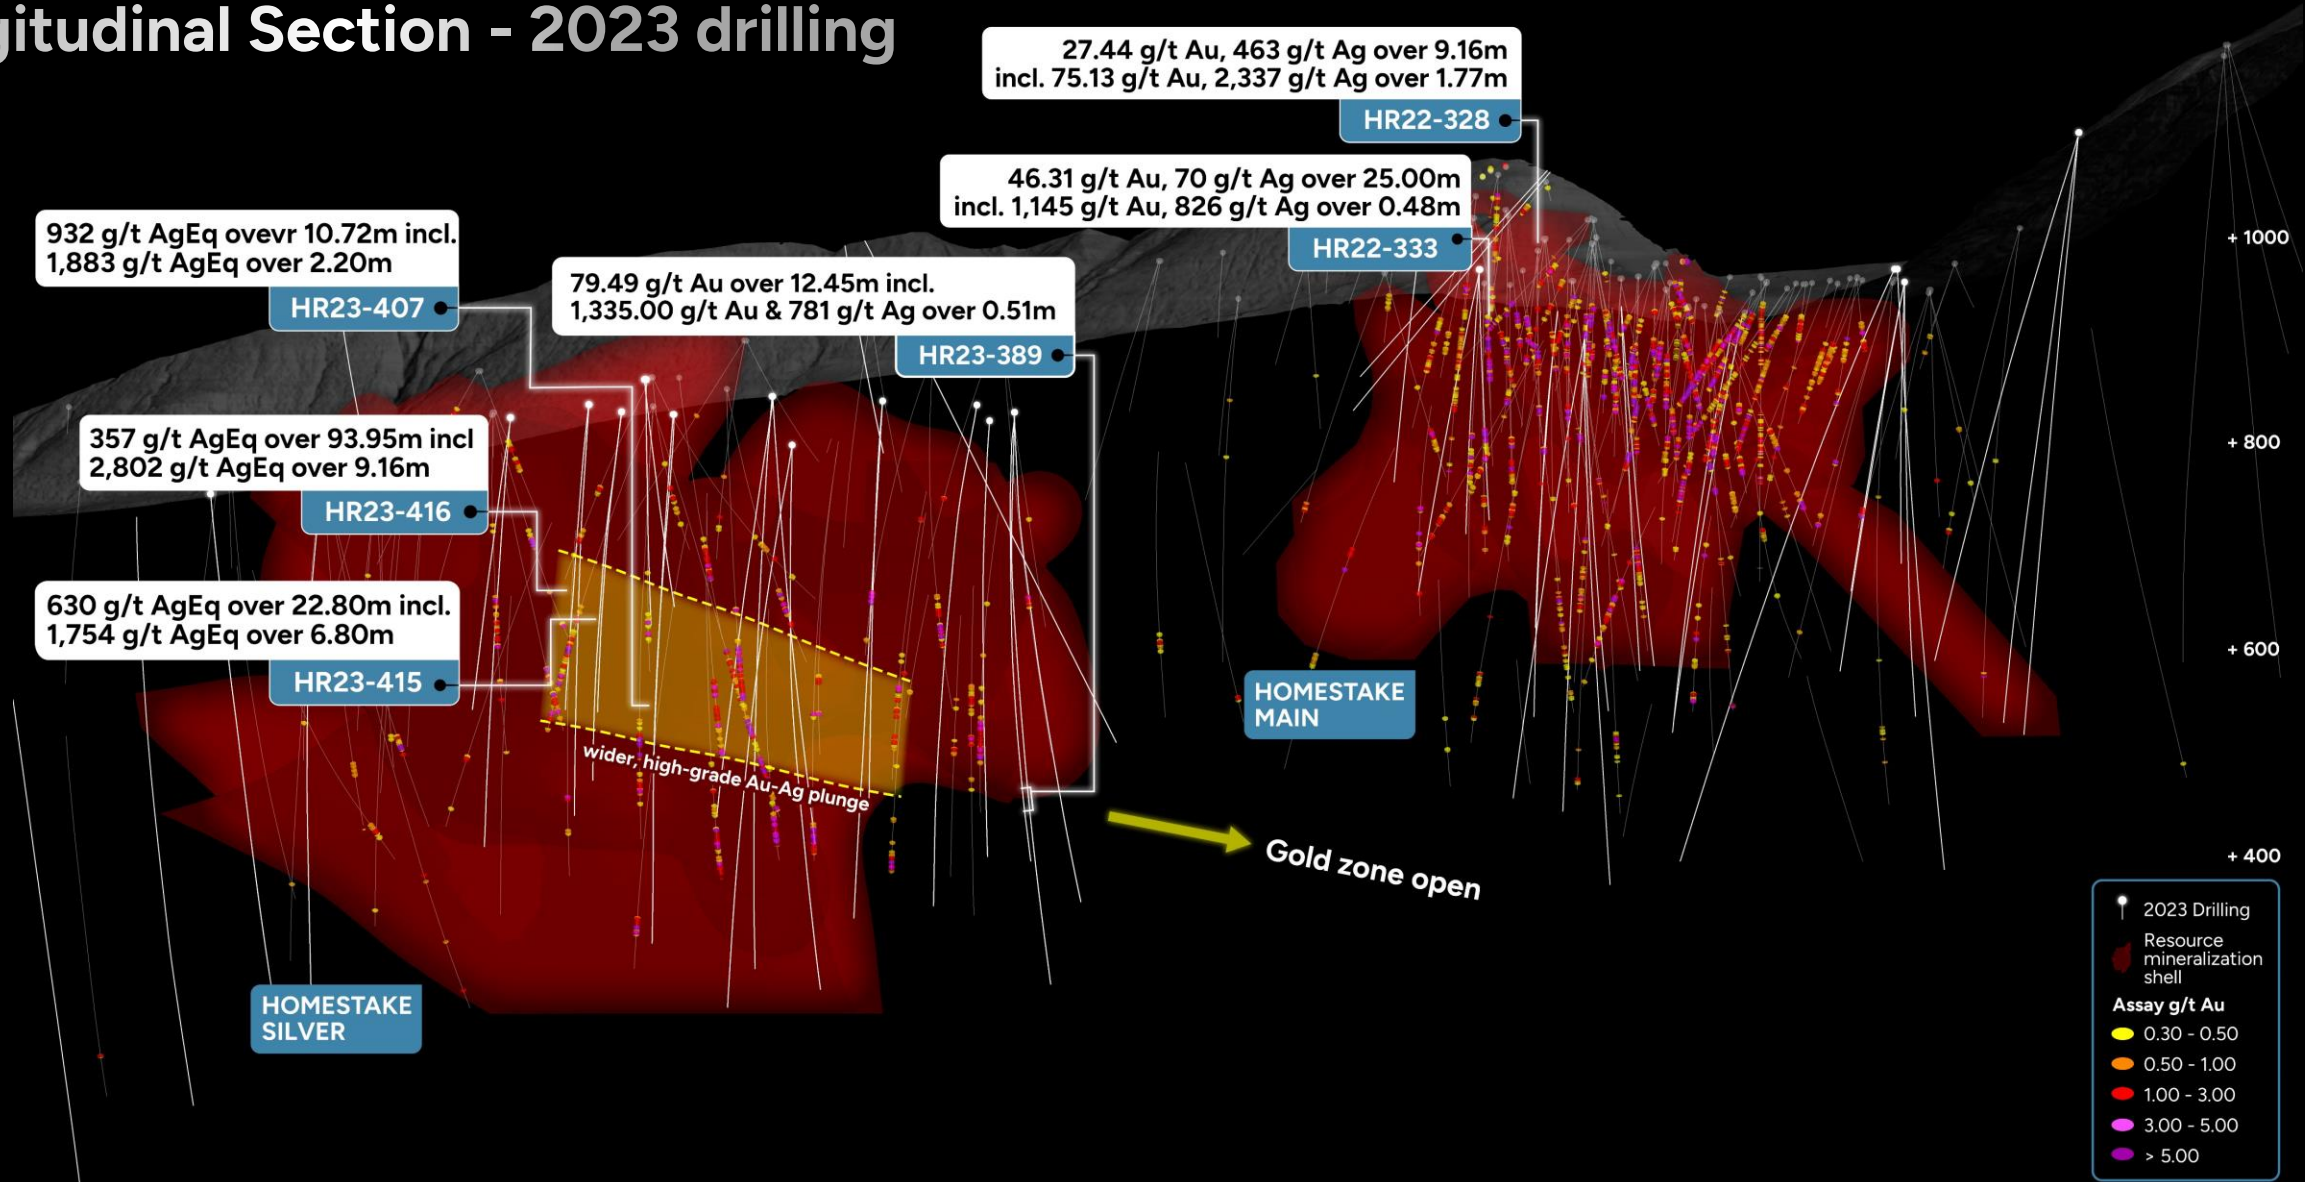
gitudinal Section - 2023 drilling

27.44 g/t Au, 463 g/t Ag over 9.16m incl. 75.13 g/t Au, 2,337 g/t Ag over 1.77m

HR22-328

46.31 g/t Au, 70 g/t Ag over 25.00m incl. 1,145 g/t Au, 826 g/t Ag over 0.48m

HR22-333

932 g/t AgEq ovevr 10.72m incl. 1,883 g/t AgEq over 2.20m

HR23-407

79.49 g/t Au over 12.45m incl. 1,335.00 g/t Au & 781 g/t Ag over 0.51m

HR23-389

357 g/t AgEq over 93.95m incl 2,802 g/t AgEq over 9.16m

HR23-416

630 g/t AgEq over 22.80m incl. 1,754 g/t AgEq over 6.80m

HR23-415

wider, high-grade Au-Ag plunge

HOMESTAKE MAIN

Gold zone open

HOMESTAKE SILVER

+ 1000
+ 800
+ 600
+ 400

2023 Drilling
Resource mineralization shell
Assay g/t Au
0.30 - 0.50
0.50 - 1.00
1.00 - 3.00
3.00 - 5.00
> 5.00